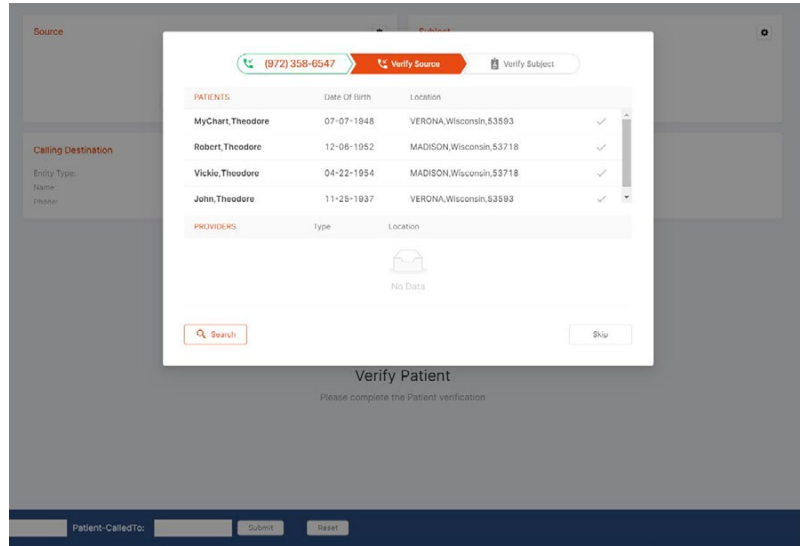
Source

Subject

Calling Destination

Entity Type:
Name:
Phone:

(972) 358-6547 Verify Source Verify Subject

| PATIENTS | Date Of Birth | Location |
|---|---|---|
| MyChart,Theodore | 07-07-1948 | VERONA,Wisconsin,53593 |
| Robert,Theodore | 12-06-1952 | MADISON,Wisconsin,53718 |
| Vickie,Theodore | 04-22-1954 | MADISON,Wisconsin,53718 |
| John,Theodore | 11-25-1937 | VERONA,Wisconsin,53593 |

| PROVIDERS | Type | Location |
|---|---|---|

No Data

Search

Skip

Verify Patient

Please complete the Patient verification.

Patient-CalledTo: Submit Reset